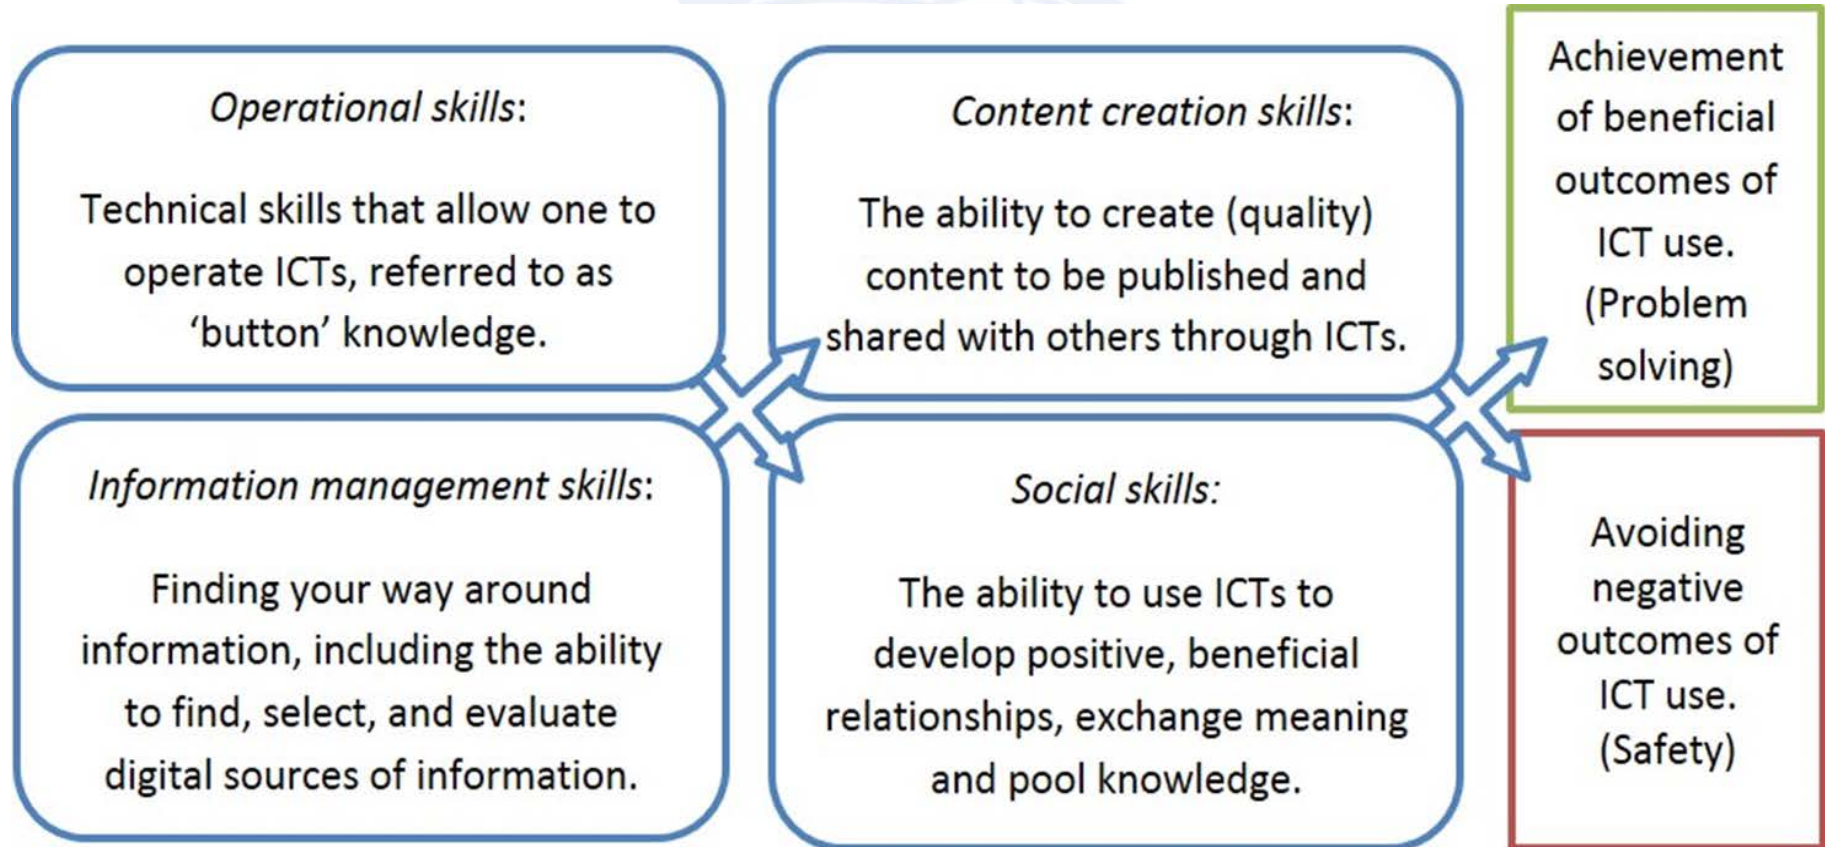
*Operational skills*:

Technical skills that allow one to operate ICTs, referred to as 'button' knowledge.

*Content creation skills*:

The ability to create (quality) content to be published and shared with others through ICTs.

Achievement of beneficial outcomes of ICT use. (Problem solving)

*Information management skills*:

Finding your way around information, including the ability to find, select, and evaluate digital sources of information.

*Social skills:*

The ability to use ICTs to develop positive, beneficial relationships, exchange meaning and pool knowledge.

Avoiding negative outcomes of ICT use. (Safety)